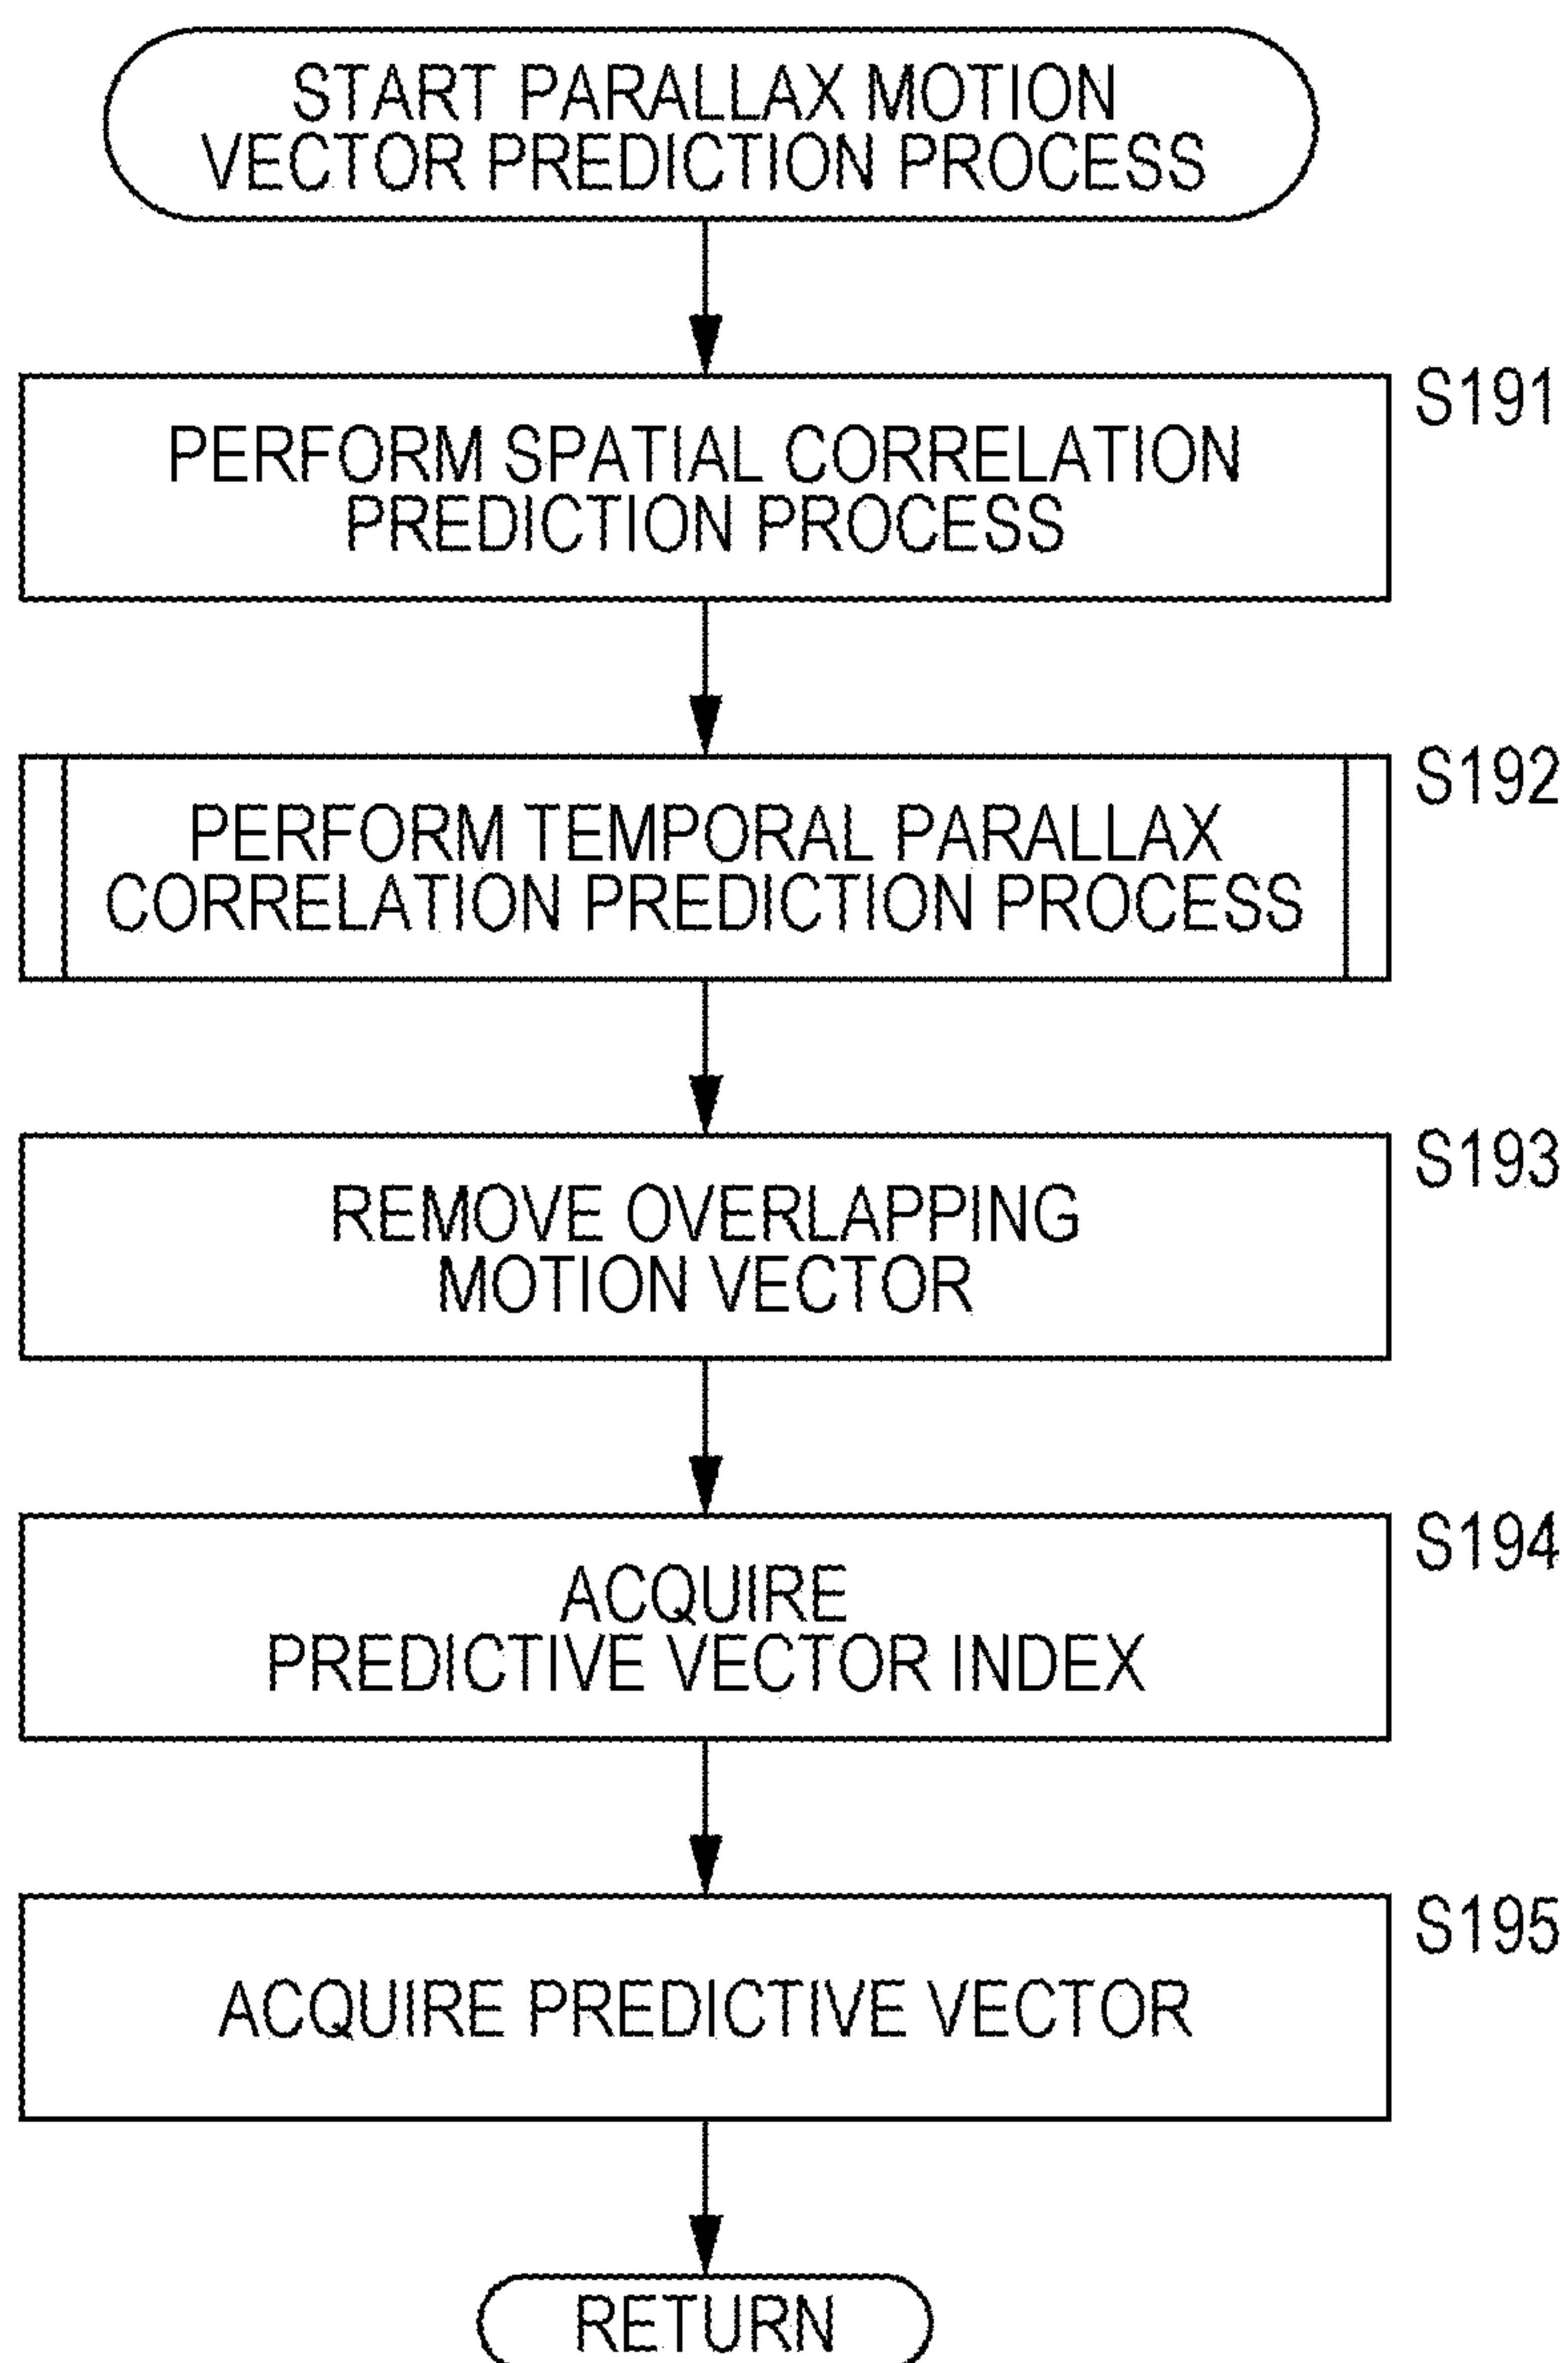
START PARALLAX MOTION VECTOR PREDICTION PROCESS

S191

PERFORM SPATIAL CORRELATION PREDICTION PROCESS

S192

PERFORM TEMPORAL PARALLAX CORRELATION PREDICTION PROCESS

S193

REMOVE OVERLAPPING MOTION VECTOR

S194

ACQUIRE PREDICTIVE VECTOR INDEX

S195

ACQUIRE PREDICTIVE VECTOR

RETURN